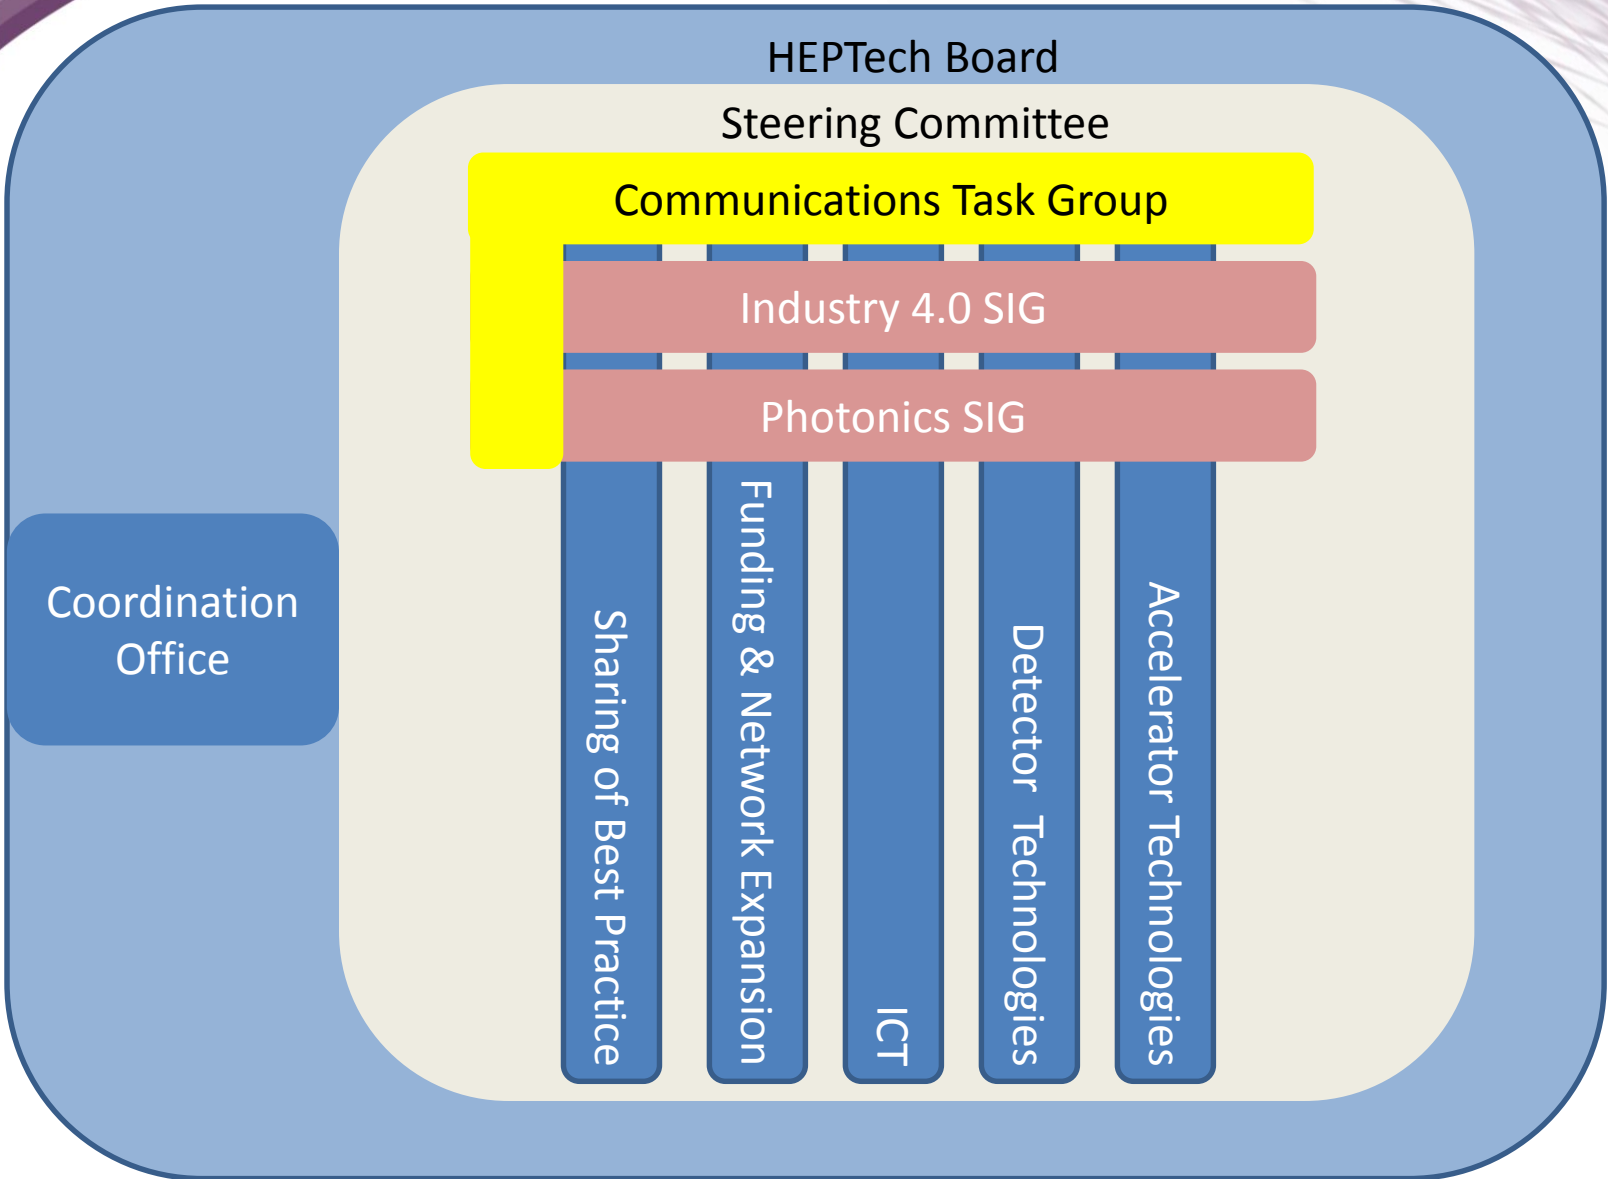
HEPTech Board

Steering Committee

Communications Task Group

Industry 4.0 SIG

Photonics SIG

Coordination Office

Sharing of Best Practice

Funding & Network Expansion

ICT

Detector Technologies

Accelerator Technologies